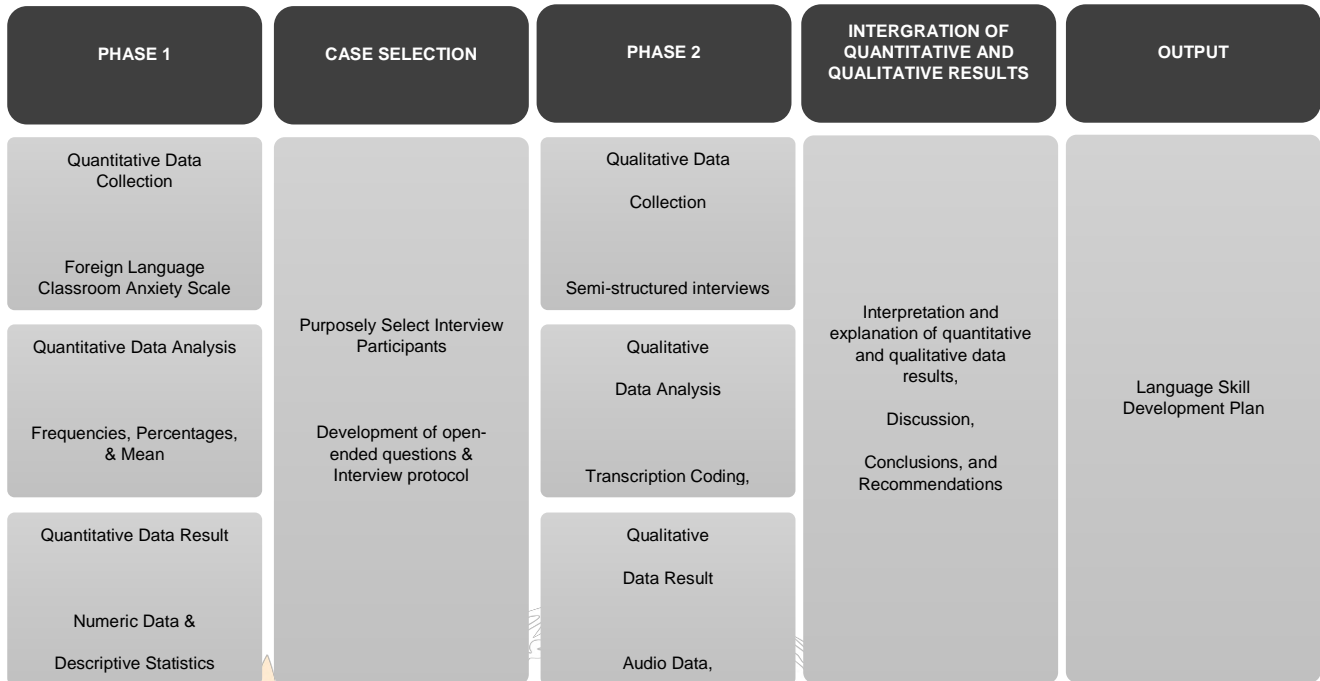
PHASE 1

Quantitative Data Collection

Foreign Language Classroom Anxiety Scale

Quantitative Data Analysis

Frequencies, Percentages, & Mean

Quantitative Data Result

Numeric Data &

Descriptive Statistics

CASE SELECTION

Purposely Select Interview Participants

Development of open-ended questions & Interview protocol

PHASE 2

Qualitative Data

Collection

Semi-structured interviews

Qualitative

Data Analysis

Transcription Coding,

Qualitative

Data Result

Audio Data,

INTERGRATION OF QUANTITATIVE AND QUALITATIVE RESULTS

Interpretation and explanation of quantitative and qualitative data results,

Discussion,

Conclusions, and Recommendations

OUTPUT

Language Skill Development Plan